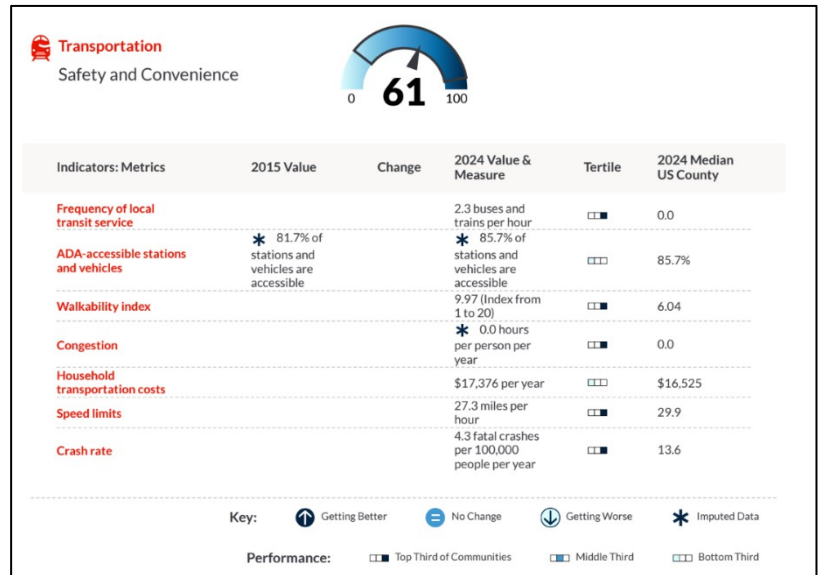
Transportation
Safety and Convenience

0 61 100

| Indicators: Metrics | 2015 Value | Change | 2024 Value & Measure | Tertile | 2024 Median US County |
|---|---|---|---|---|---|
| Frequency of local transit service | | | 2.3 buses and trains per hour | | 0.0 |
| ADA-accessible stations and vehicles | ✱ 81.7% of stations and vehicles are accessible | | ✱ 85.7% of stations and vehicles are accessible | | 85.7% |
| Walkability index | | | 9.97 (Index from 1 to 20) | | 6.04 |
| Congestion | | | ✱ 0.0 hours per person per year | | 0.0 |
| Household transportation costs | | | $17,376 per year | | $16,525 |
| Speed limits | | | 27.3 miles per hour | | 29.9 |
| Crash rate | | | 4.3 fatal crashes per 100,000 people per year | | 13.6 |

Key: Getting Better  No Change  Getting Worse  ✱ Imputed Data

Performance: Top Third of Communities  Middle Third  Bottom Third